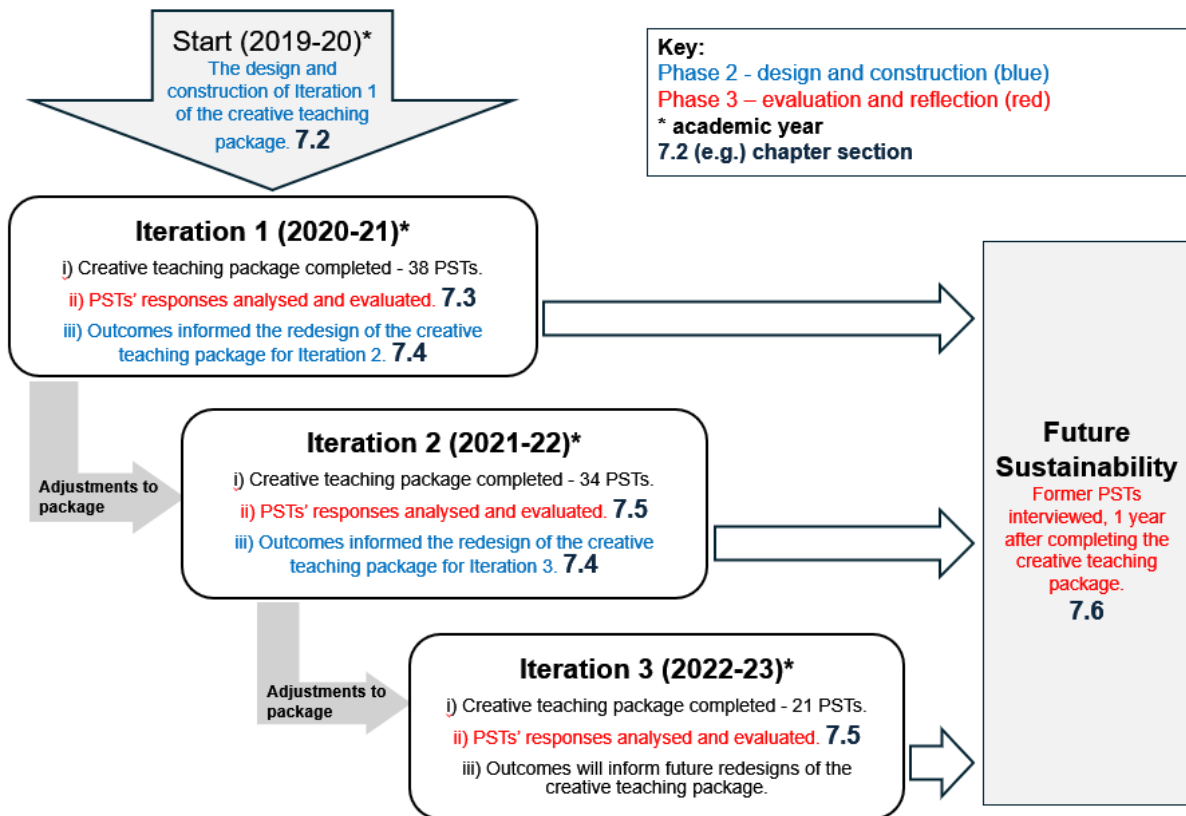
Start (2019-20)*
The design and construction of Iteration 1 of the creative teaching package. 7.2

Key:
Phase 2 - design and construction (blue)
Phase 3 – evaluation and reflection (red)
* academic year
7.2 (e.g.) chapter section

Iteration 1 (2020-21)*
i) Creative teaching package completed - 38 PSTs.
ii) PSTs' responses analysed and evaluated. 7.3
iii) Outcomes informed the redesign of the creative teaching package for Iteration 2. 7.4

Adjustments to package

Iteration 2 (2021-22)*
i) Creative teaching package completed - 34 PSTs.
ii) PSTs' responses analysed and evaluated. 7.5
iii) Outcomes informed the redesign of the creative teaching package for Iteration 3. 7.4

Adjustments to package

Iteration 3 (2022-23)*
i) Creative teaching package completed - 21 PSTs.
ii) PSTs' responses analysed and evaluated. 7.5
iii) Outcomes will inform future redesigns of the creative teaching package.

Future Sustainability
Former PSTs interviewed, 1 year after completing the creative teaching package.
7.6